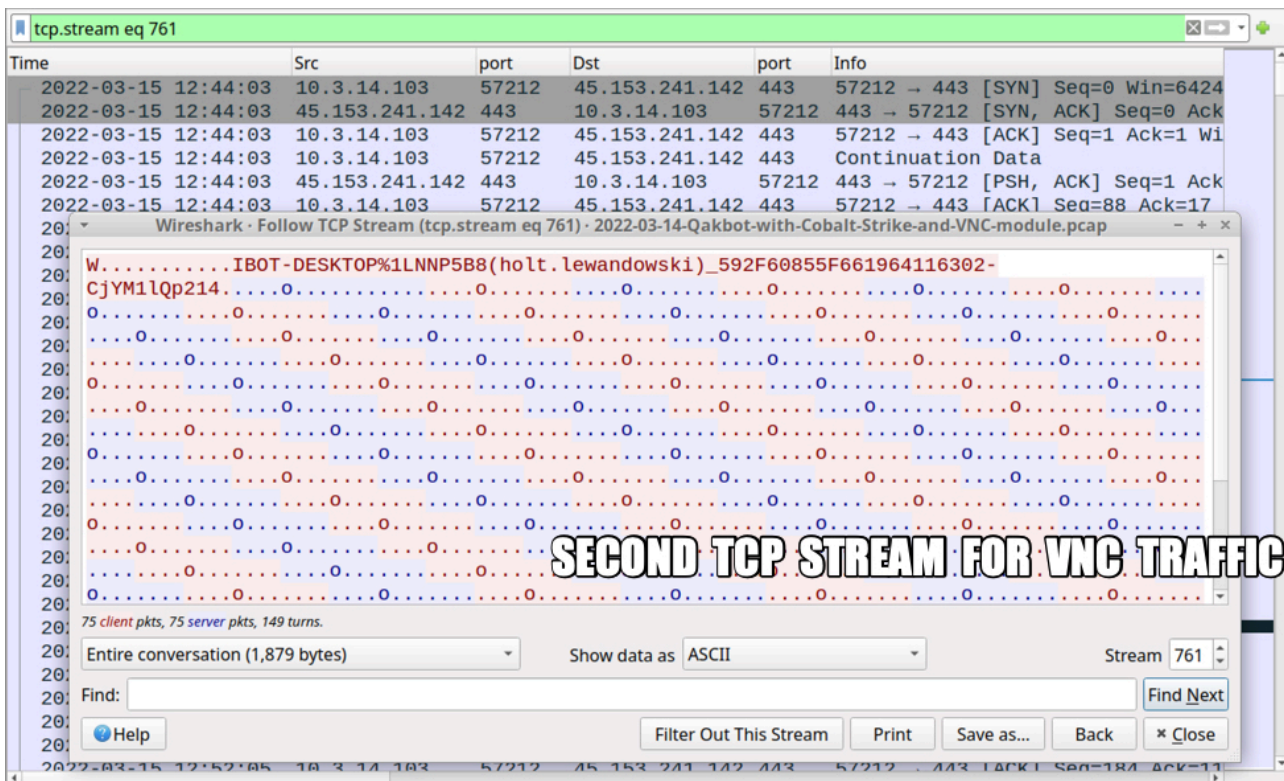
tcp.stream eq 761

| Time | Src | port | Dst | port | Info |
|---|---|---|---|---|---|
| 2022-03-15 12:44:03 | 10.3.14.103 | 57212 | 45.153.241.142 | 443 | 57212 → 443 [SYN] Seq=0 Win=6424 |
| 2022-03-15 12:44:03 | 45.153.241.142 | 443 | 10.3.14.103 | 57212 | 443 → 57212 [SYN, ACK] Seq=0 Ack |
| 2022-03-15 12:44:03 | 10.3.14.103 | 57212 | 45.153.241.142 | 443 | 57212 → 443 [ACK] Seq=1 Ack=1 Wi |
| 2022-03-15 12:44:03 | 10.3.14.103 | 57212 | 45.153.241.142 | 443 | Continuation Data |
| 2022-03-15 12:44:03 | 45.153.241.142 | 443 | 10.3.14.103 | 57212 | 443 → 57212 [PSH, ACK] Seq=1 Ack |
| 2022-03-15 12:44:03 | 10.3.14.103 | 57212 | 45.153.241.142 | 443 | 57212 → 443 [ACK] Seq=88 Ack=17 |

Wireshark · Follow TCP Stream (tcp.stream eq 761) · 2022-03-14-Qakbot-with-Cobalt-Strike-and-VNC-module.pcap

W...........IBOT-DESKTOP%1LNNP5B8(holt.lewandowski)_592F60855F661964116302-CjYM1lQp214.....o.........o.........o.........o.........o.........o.........
o.........o.........o.........o.........o.........o.........o.........o.........

SECOND TCP STREAM FOR VNC TRAFFIC

75 client pkts, 75 server pkts, 149 turns.

Entire conversation (1,879 bytes)
Show data as ASCII
Stream 761
Find:
Find Next
Help
Filter Out This Stream
Print
Save as...
Back
Close

2022-03-15 12:52:05 10.3.14.103 57212 45.153.241.142 443 57212 → 443 [ACK] Seq=184 Ack=11